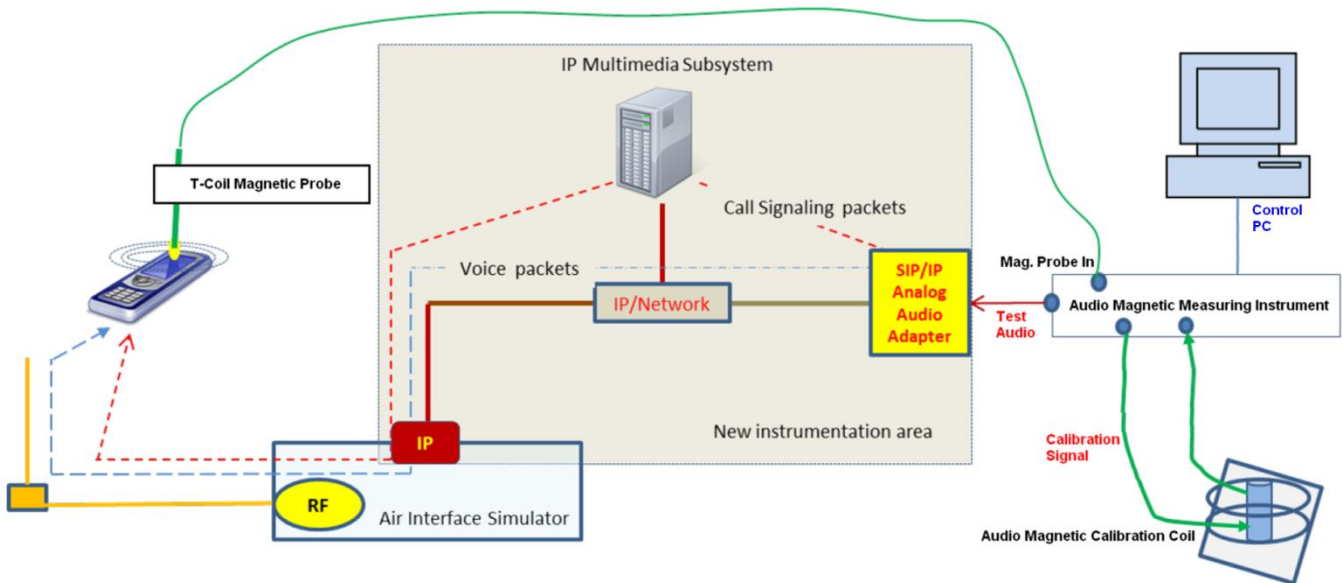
IP Multimedia Subsystem

T-Coil Magnetic Probe

Call Signaling packets

Control PC

Voice packets

Mag. Probe In

SIP/IP Analog Audio Adapter

IP/Network

Test Audio

Audio Magnetic Measuring Instrument

Calibration Signal

IP

New instrumentation area

RF

Air Interface Simulator

Audio Magnetic Calibration Coil